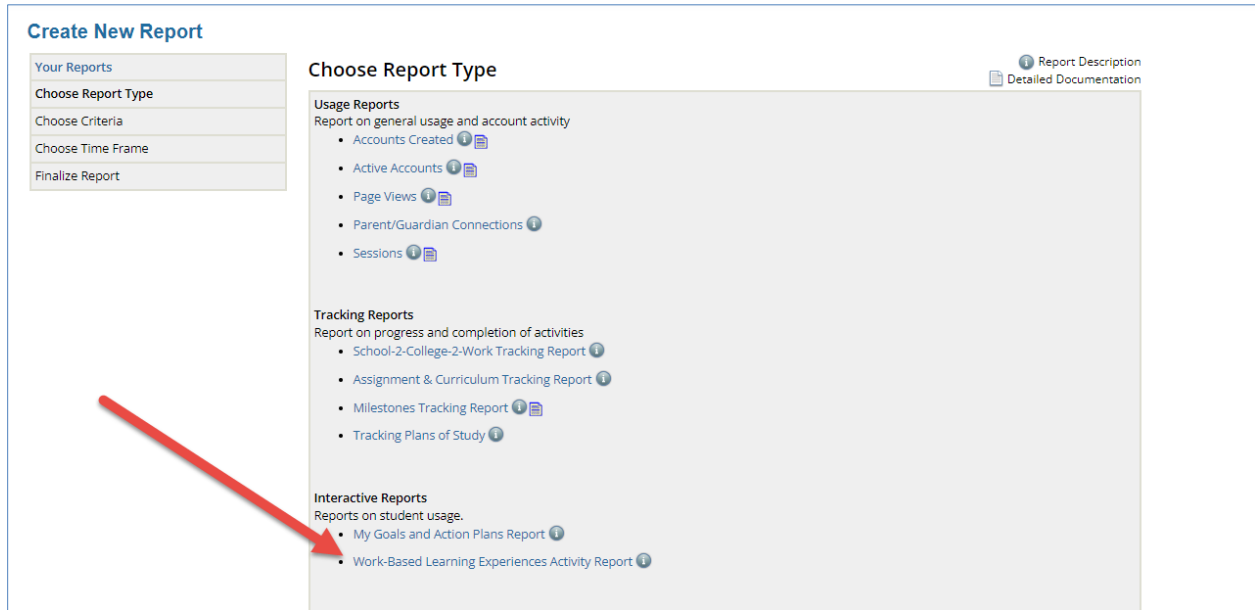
Create New Report

Your Reports
Choose Report Type
Choose Criteria
Choose Time Frame
Finalize Report

Choose Report Type

Report Description
Detailed Documentation

Usage Reports
Report on general usage and account activity
- Accounts Created
- Active Accounts
- Page Views
- Parent/Guardian Connections
- Sessions

Tracking Reports
Report on progress and completion of activities
- School-2-College-2-Work Tracking Report
- Assignment & Curriculum Tracking Report
- Milestones Tracking Report
- Tracking Plans of Study

Interactive Reports
Reports on student usage.
- My Goals and Action Plans Report
- Work-Based Learning Experiences Activity Report